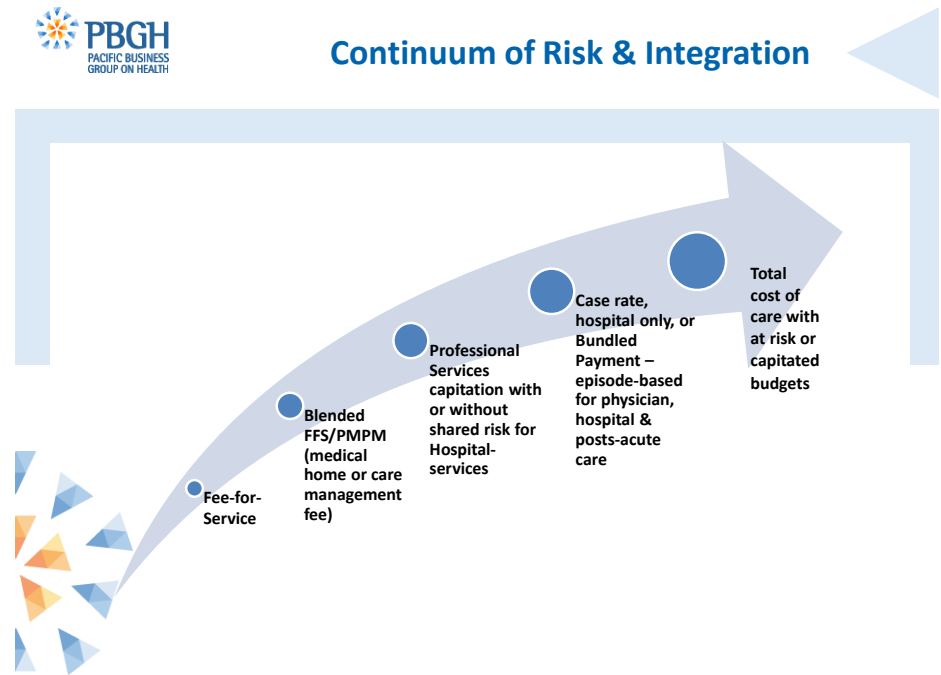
PBGH
PACIFIC BUSINESS GROUP ON HEALTH

Continuum of Risk & Integration

Fee-for-Service

Blended FFS/PMPM (medical home or care management fee)

Professional Services capitation with or without shared risk for Hospital-services

Case rate, hospital only, or Bundled Payment – episode-based for physician, hospital & posts-acute care

Total cost of care with at risk or capitated budgets